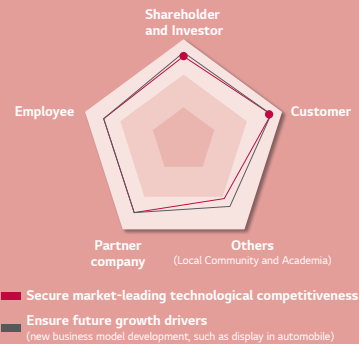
Shareholder and Investor

Employee

Customer

Partner company

Others
(Local Community and Academia)

Secure market-leading technological competitiveness

Ensure future growth drivers
(new business model development, such as display in automobile)